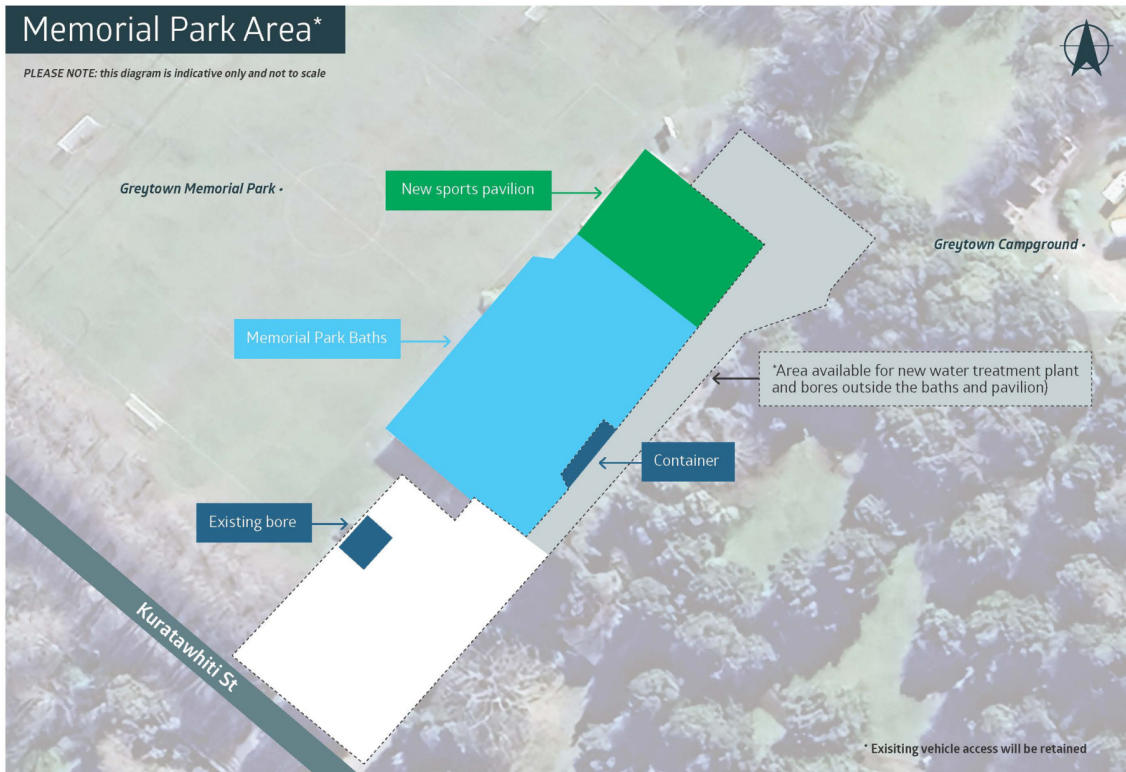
Memorial Park Area*

PLEASE NOTE: this diagram is indicative only and not to scale

Greytown Memorial Park •

New sports pavilion

Greytown Campground •

Memorial Park Baths

*Area available for new water treatment plant and bores outside the baths and pavilion)

Container

Existing bore

Kuratawhiti St

* Exisiting vehicle access will be retained